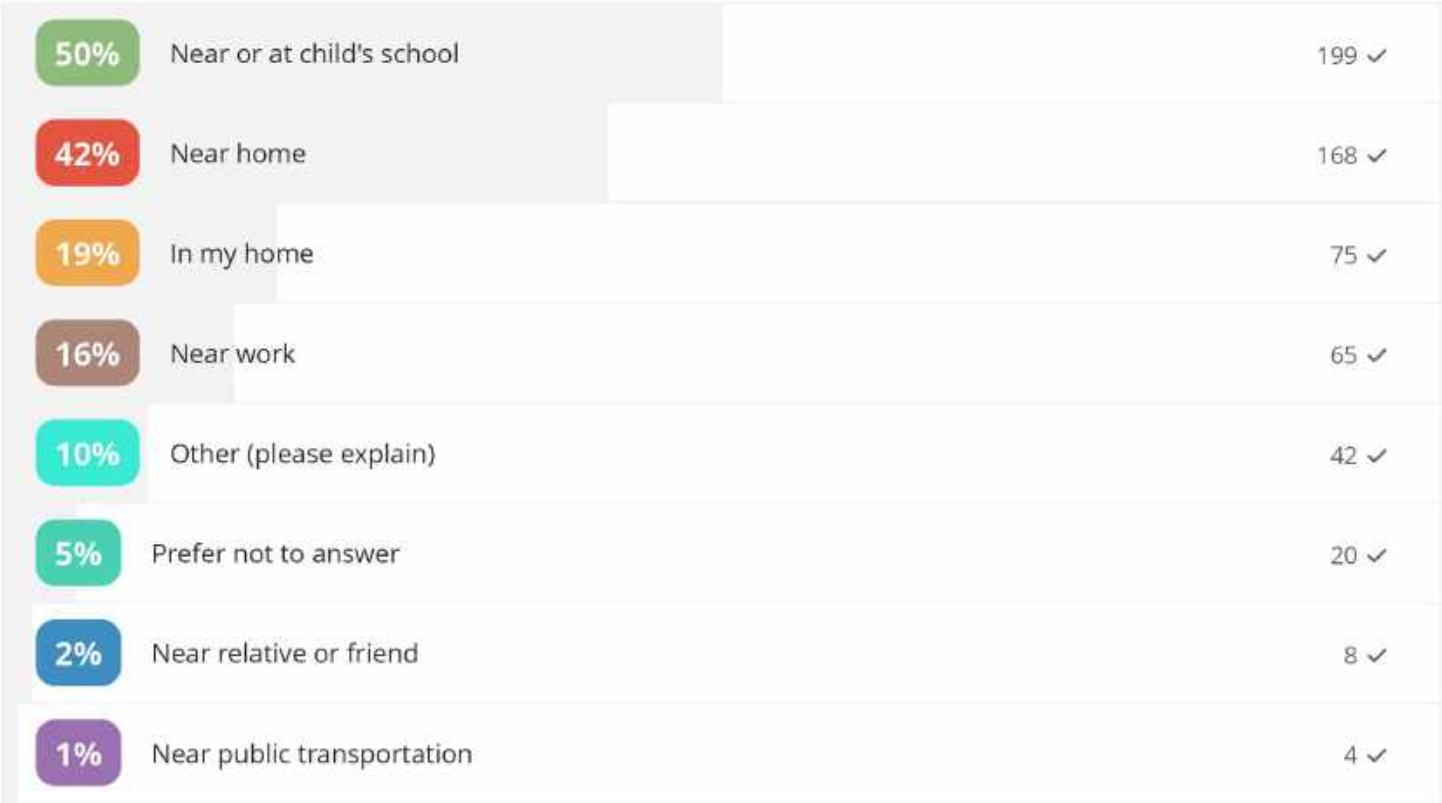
| | | |
|---|---|---|
| 50% | Near or at child's school | 199 ✓ |
| 42% | Near home | 168 ✓ |
| 19% | In my home | 75 ✓ |
| 16% | Near work | 65 ✓ |
| 10% | Other (please explain) | 42 ✓ |
| 5% | Prefer not to answer | 20 ✓ |
| 2% | Near relative or friend | 8 ✓ |
| 1% | Near public transportation | 4 ✓ |